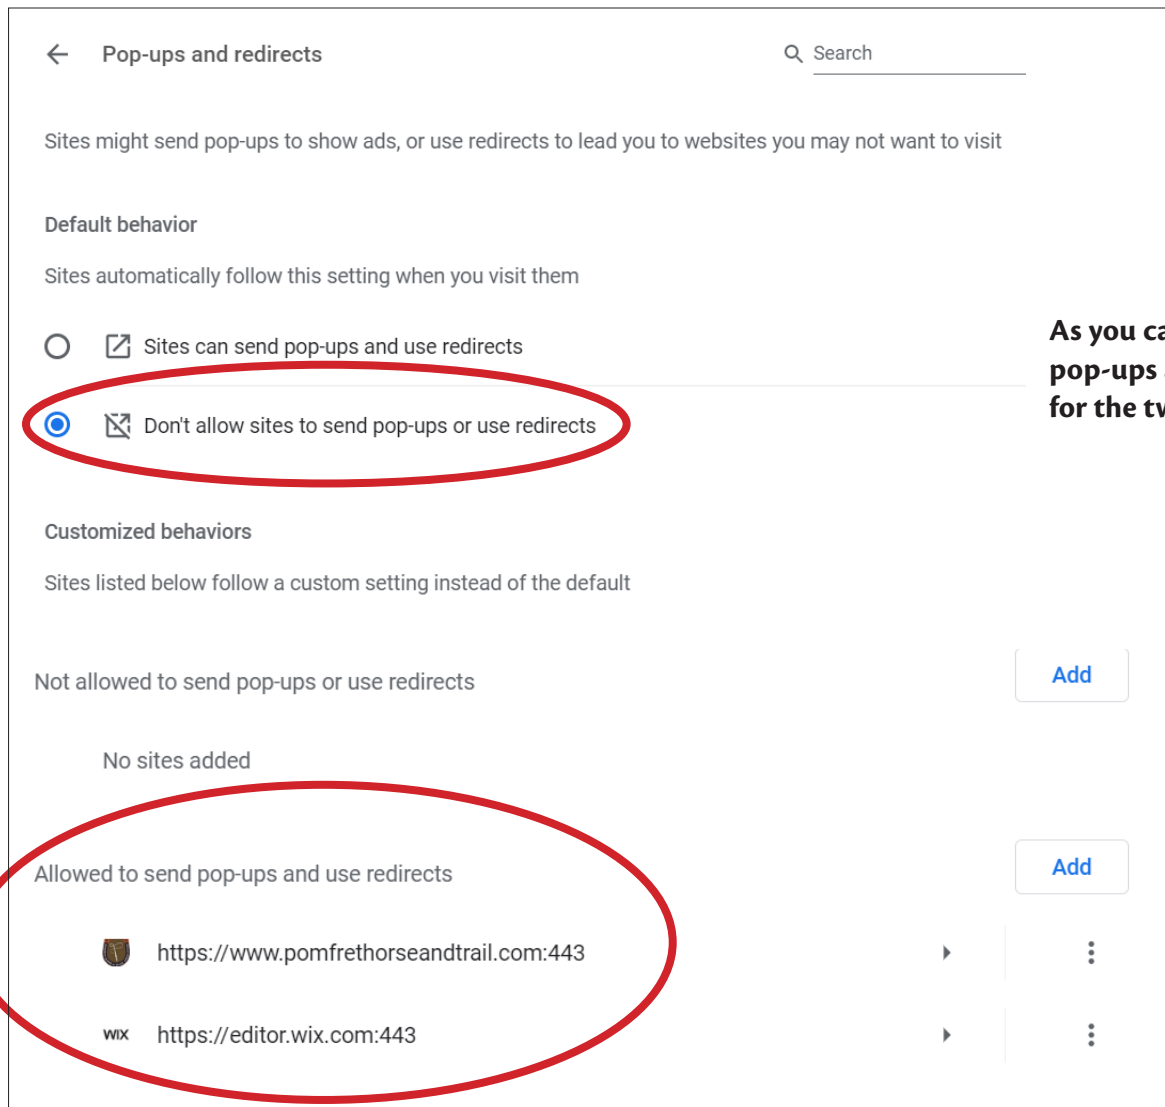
Pop-ups and redirects

Search

Sites might send pop-ups to show ads, or use redirects to lead you to websites you may not want to visit

Default behavior

Sites automatically follow this setting when you visit them

Sites can send pop-ups and use redirects

Don't allow sites to send pop-ups or use redirects

As you ca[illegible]
pop-ups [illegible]
for the tw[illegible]

Customized behaviors

Sites listed below follow a custom setting instead of the default

Not allowed to send pop-ups or use redirects

Add

No sites added

Allowed to send pop-ups and use redirects

Add

https://www.pomfrethorseandtrail.com:443

WIX

https://editor.wix.com:443